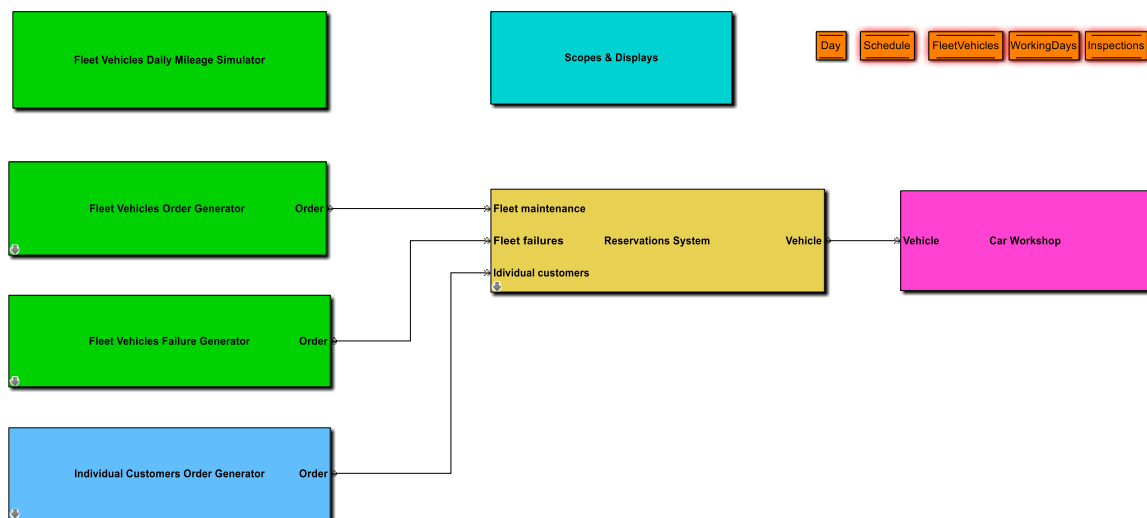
Fleet Vehicles Daily Mileage Simulator

Scopes & Displays

Day

Schedule

FleetVehicles

WorkingDays

Inspections

Fleet Vehicles Order Generator

Order

Fleet maintenance

Fleet failures

Reservations System

Vehicle

Idividual customers

Vehicle

Car Workshop

Fleet Vehicles Failure Generator

Order

Individual Customers Order Generator

Order